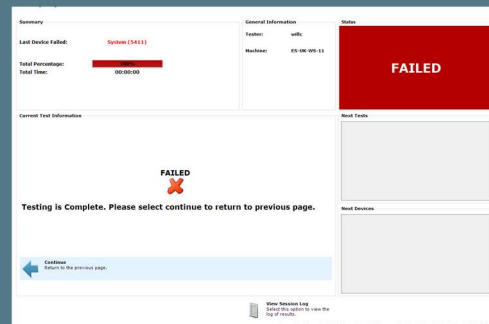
Summary

Last Device Failed: System (5411)

Total Percentage: 100%
Total Time: 00:00:00

General Information

Tester: willc

Machine: ES-UK-WS-11

Status

FAILED

Current Test Information

FAILED

Testing is Complete. Please select continue to return to previous page.

Continue
Return to the previous page.

Next Tests

Next Devices

View Session Log
Select this option to view the log of results.